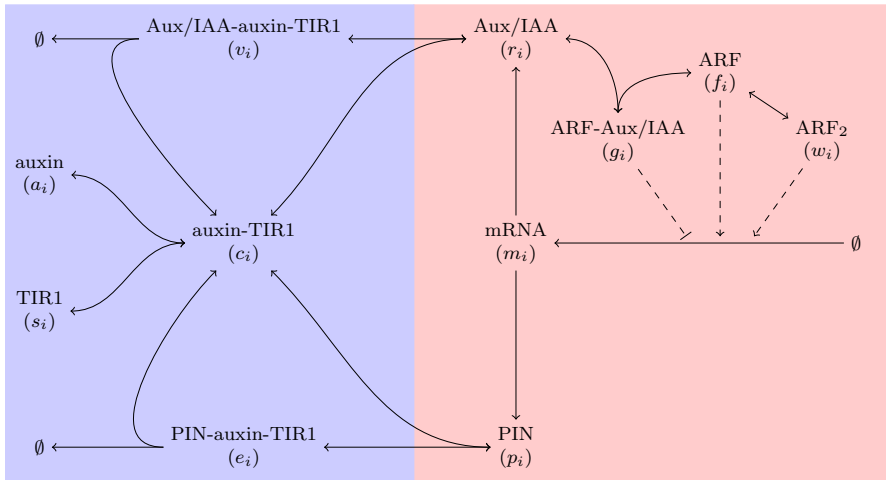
$\emptyset$

Aux/IAA-auxin-TIR1
$(v_i)$

Aux/IAA
$(r_i)$

ARF
$(f_i)$

ARF-Aux/IAA
$(g_i)$

$ARF_2$
$(w_i)$

auxin
$(a_i)$

auxin-TIR1
$(c_i)$

mRNA
$(m_i)$

$\emptyset$

TIR1
$(s_i)$

$\emptyset$

PIN-auxin-TIR1
$(e_i)$

PIN
$(p_i)$